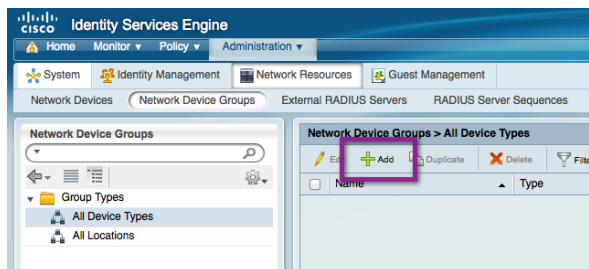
cisco Identity Services Engine

Home Monitor ▾ Policy ▾ Administration ▾

System Identity Management Network Resources Guest Management

Network Devices Network Device Groups External RADIUS Servers RADIUS Server Sequences

Network Device Groups

Group Types
All Device Types
All Locations

Network Device Groups > All Device Types

Ed Add Duplicate Delete Filt

Name Type